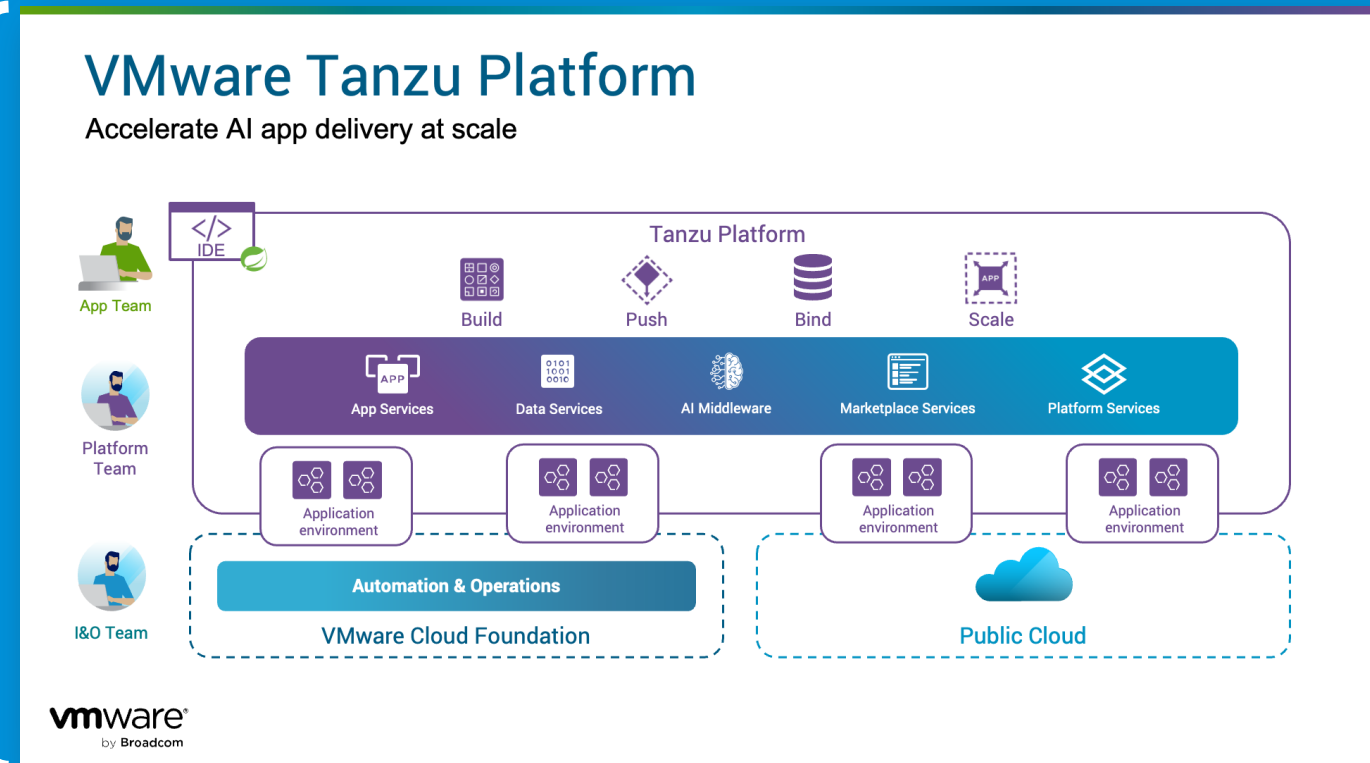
VMware Tanzu Platform

Accelerate AI app delivery at scale

</>
IDE

App Team

Platform Team

I&O Team

Tanzu Platform

Build

Push

Bind

APP

Scale

APP

App Services

0101
1001
0010

Data Services

AI Middleware

Marketplace Services

Platform Services

Application environment

Application environment

Application environment

Application environment

Automation & Operations

VMware Cloud Foundation

Public Cloud

vmware by Broadcom